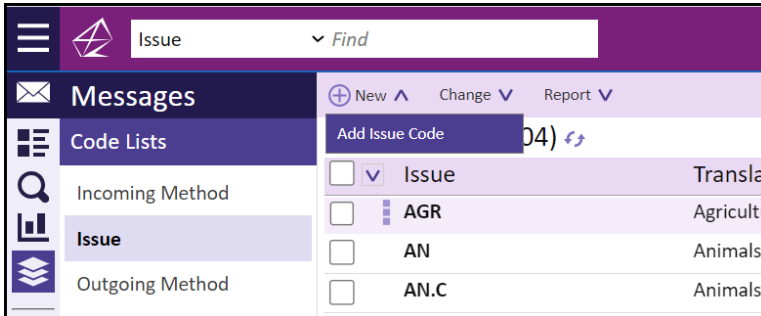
Issue
Find

Messages

Code Lists

Incoming Method

Issue

Outgoing Method

New
Change
Report

Add Issue Code

04)

| | Issue | Transla |
|---|---|---|
| | AGR | Agricult |
| | AN | Animals |
| | AN.C | Animals |